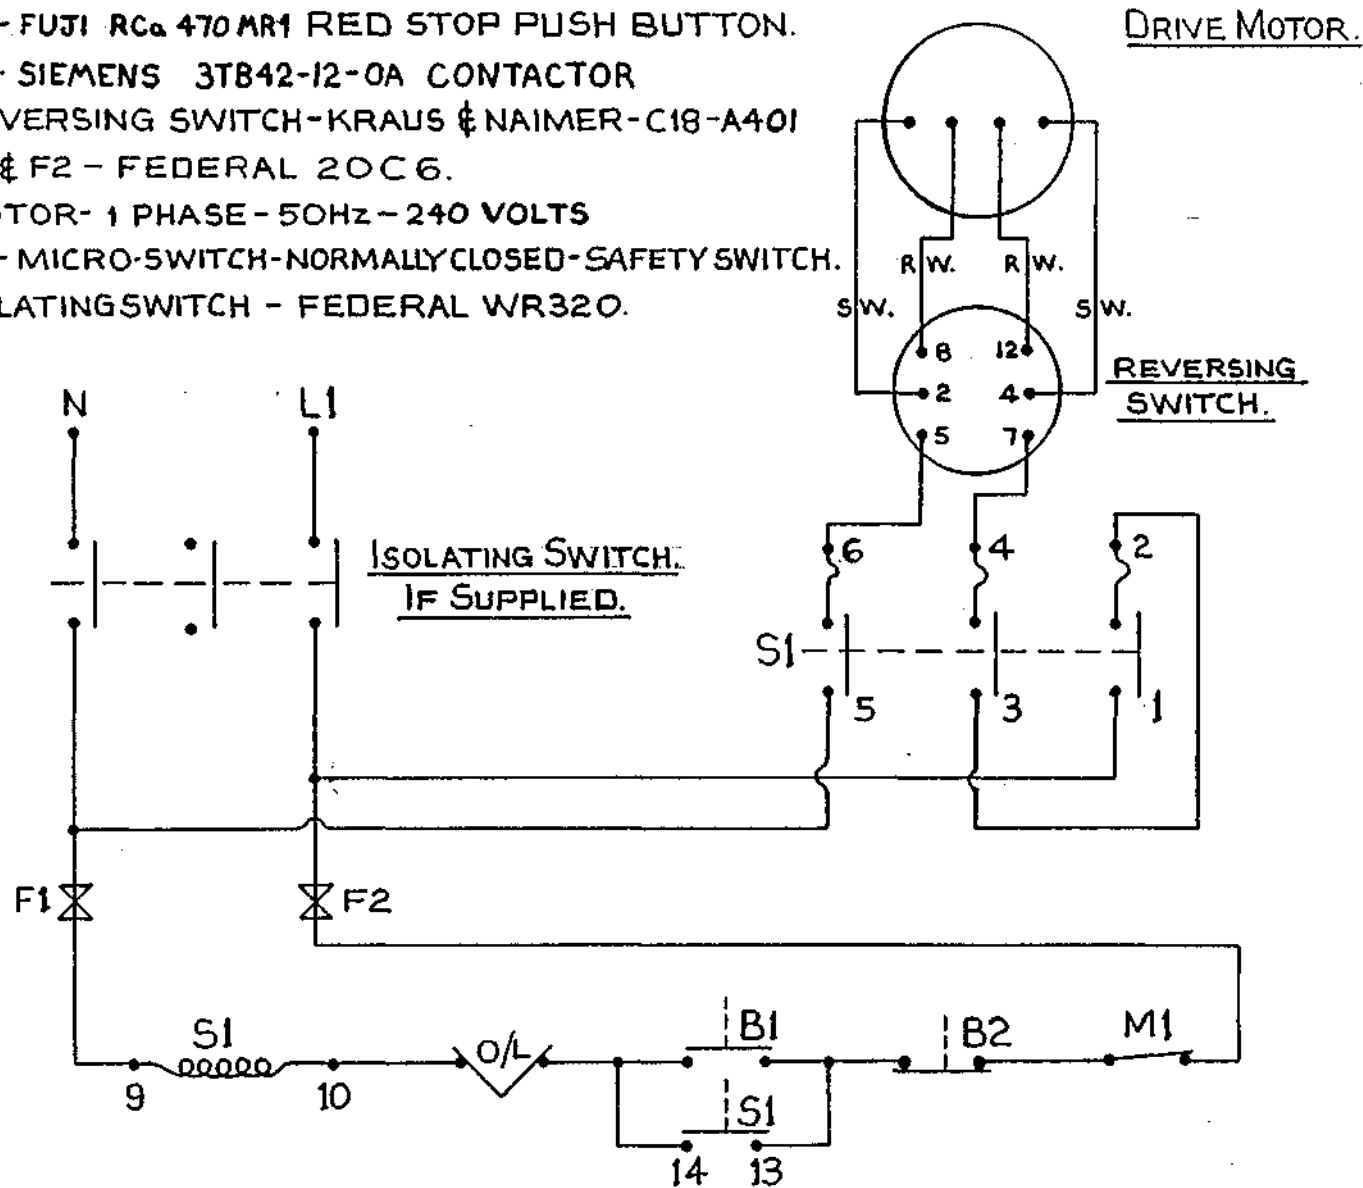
- FUJI RCa 470 MR1 RED STOP PUSH BUTTON.
- SIEMENS 3TB42-12-0A CONTACTOR
VERSING SWITCH - KRAUS & NAIMER - C18-A401
& F2 - FEDERAL 20C6.
TOR - 1 PHASE - 50Hz - 240 VOLTS
- MICRO-SWITCH - NORMALLY CLOSED - SAFETY SWITCH.
LATING SWITCH - FEDERAL WR320.

DRIVE MOTOR.

R W. R W.
S W. S W.
8 12
2 4
5 7
REVERSING SWITCH.

N L1

ISOLATING SWITCH. IF SUPPLIED.

6 4 2
S1
5 3 1

F1 F2

S1
9 10
O/L
B1
S1
14 13
B2
M1